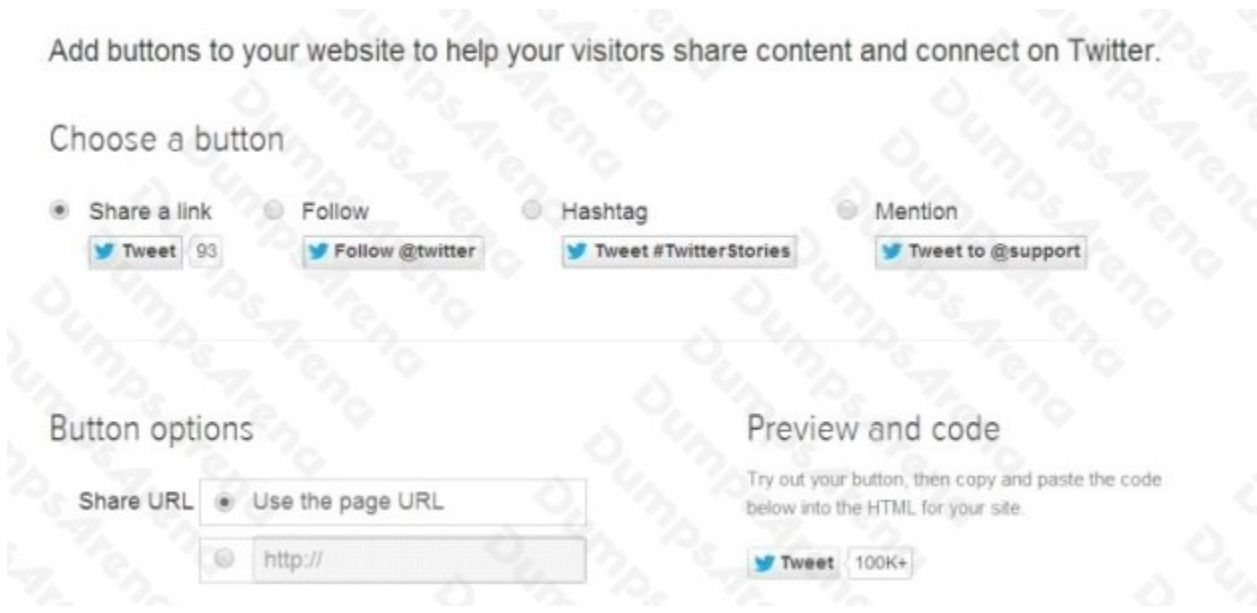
Add buttons to your website to help your visitors share content and connect on Twitter.

Choose a button

Share a link
Tweet 93

Follow
Follow @twitter

Hashtag
Tweet #TwitterStories

Mention
Tweet to @support

Button options

Share URL Use the page URL

http://

Preview and code

Try out your button, then copy and paste the code below into the HTML for your site.

Tweet 100K+

DumpsArena